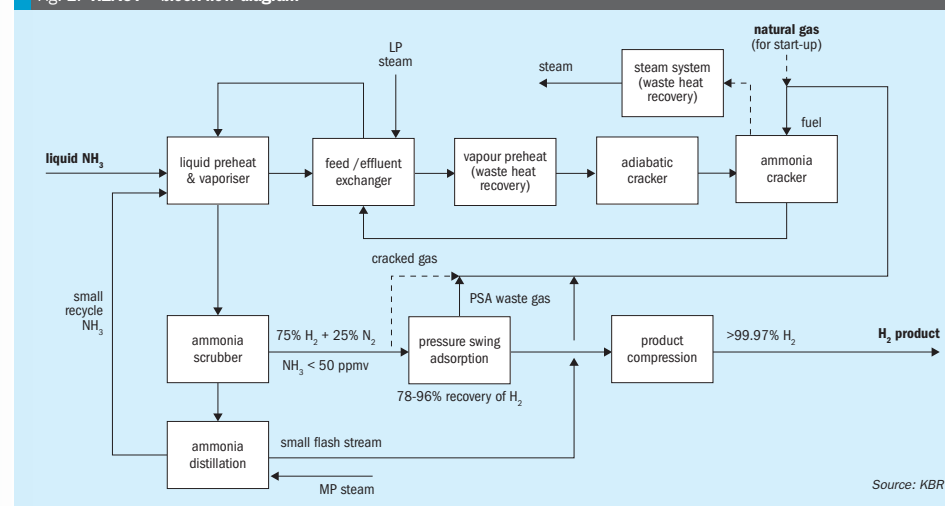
Fig. 2: KBR H₂ ... block flow diagram

natural gas
(for start-up)

LP steam

steam

steam system (waste heat recovery)

fuel

liquid NH$_3$

liquid preheat & vaporiser

feed /effluent exchanger

vapour preheat (waste heat recovery)

adiabatic cracker

ammonia cracker

cracked gas

PSA waste gas

small recycle NH$_3$

ammonia scrubber

75% H$_2$ + 25% N$_2$

NH$_3$ < 50 ppmv

pressure swing adsorption

78-96% recovery of H$_2$

product compression

>99.97% H$_2$

H$_2$ product

ammonia distillation

small flash stream

MP steam

Source: KBR